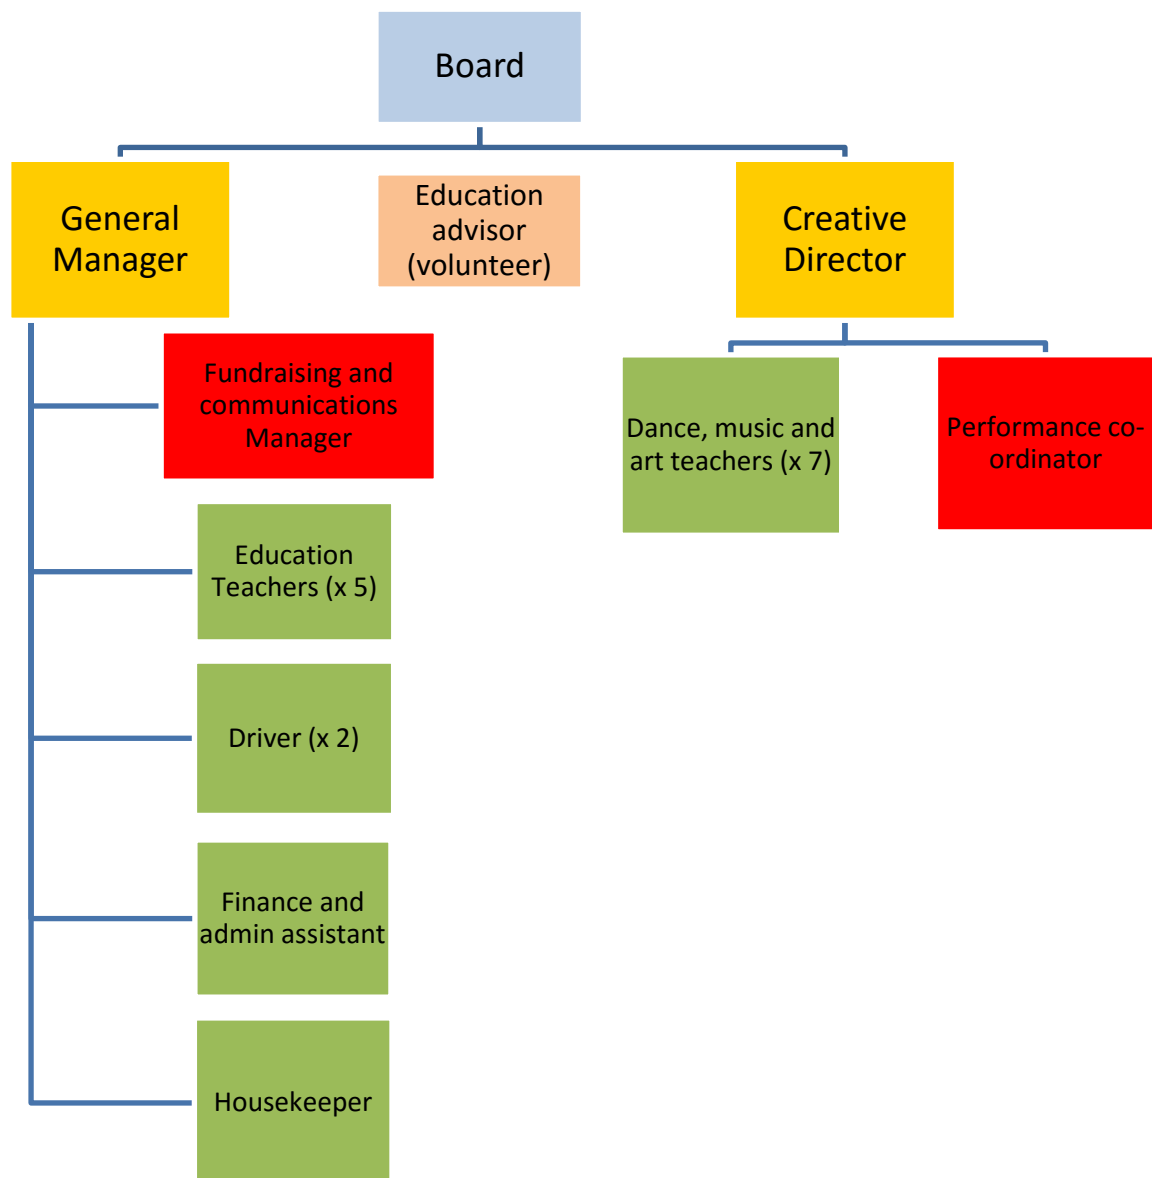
Board

General Manager

Education advisor (volunteer)

Creative Director

Fundraising and communications Manager

Education Teachers (x 5)

Driver (x 2)

Finance and admin assistant

Housekeeper

Dance, music and art teachers (x 7)

Performance co-ordinator